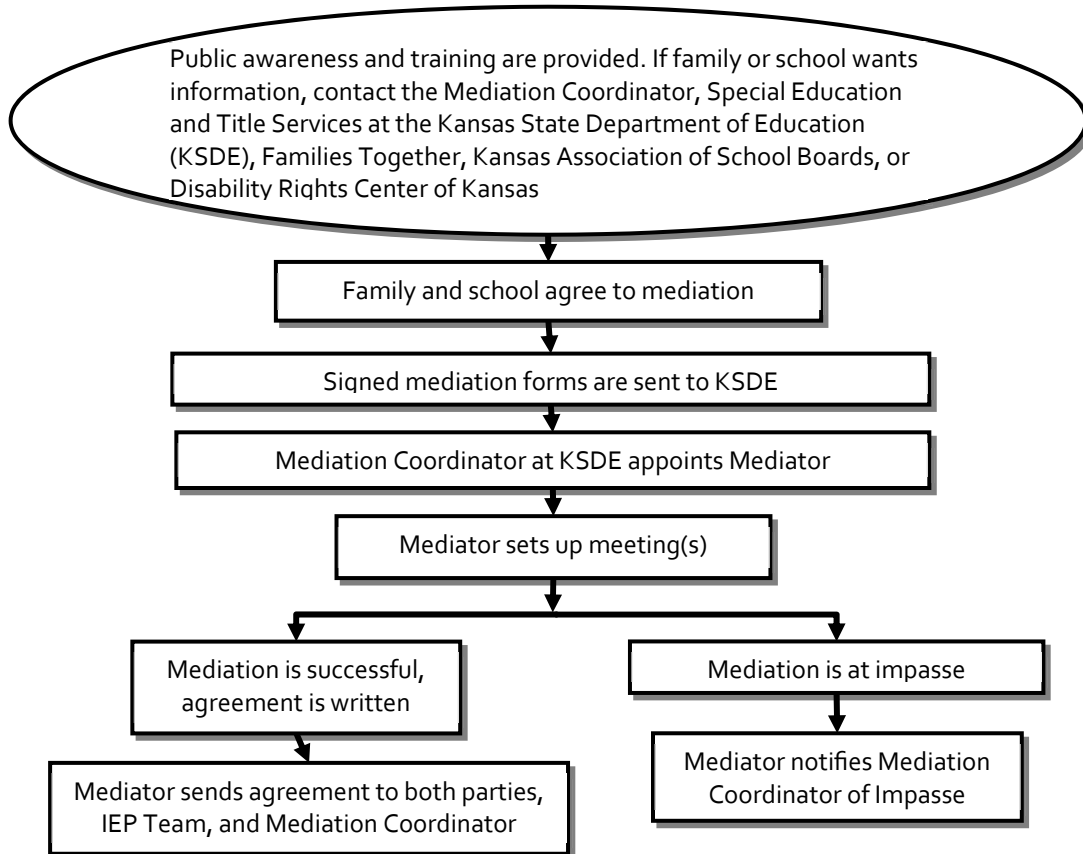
Public awareness and training are provided. If family or school wants information, contact the Mediation Coordinator, Special Education and Title Services at the Kansas State Department of Education (KSDE), Families Together, Kansas Association of School Boards, or Disability Rights Center of Kansas

Family and school agree to mediation

Signed mediation forms are sent to KSDE

Mediation Coordinator at KSDE appoints Mediator

Mediator sets up meeting(s)

Mediation is successful, agreement is written

Mediation is at impasse

Mediator sends agreement to both parties, IEP Team, and Mediation Coordinator

Mediator notifies Mediation Coordinator of Impasse